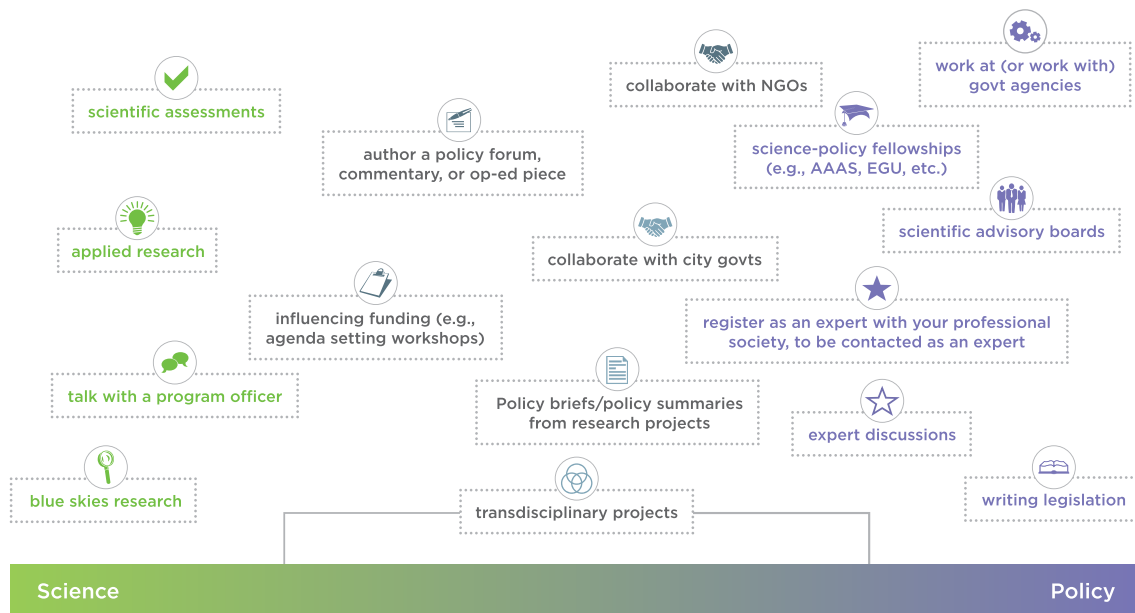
collaborate with NGOs

work at (or work with) govt agencies

scientific assessments

author a policy forum, commentary, or op-ed piece

science-policy fellowships (e.g., AAAS, EGU, etc.)

applied research

collaborate with city govts

scientific advisory boards

influencing funding (e.g., agenda setting workshops)

register as an expert with your professional society, to be contacted as an expert

talk with a program officer

Policy briefs/policy summaries from research projects

expert discussions

blue skies research

transdisciplinary projects

writing legislation

Science

Policy